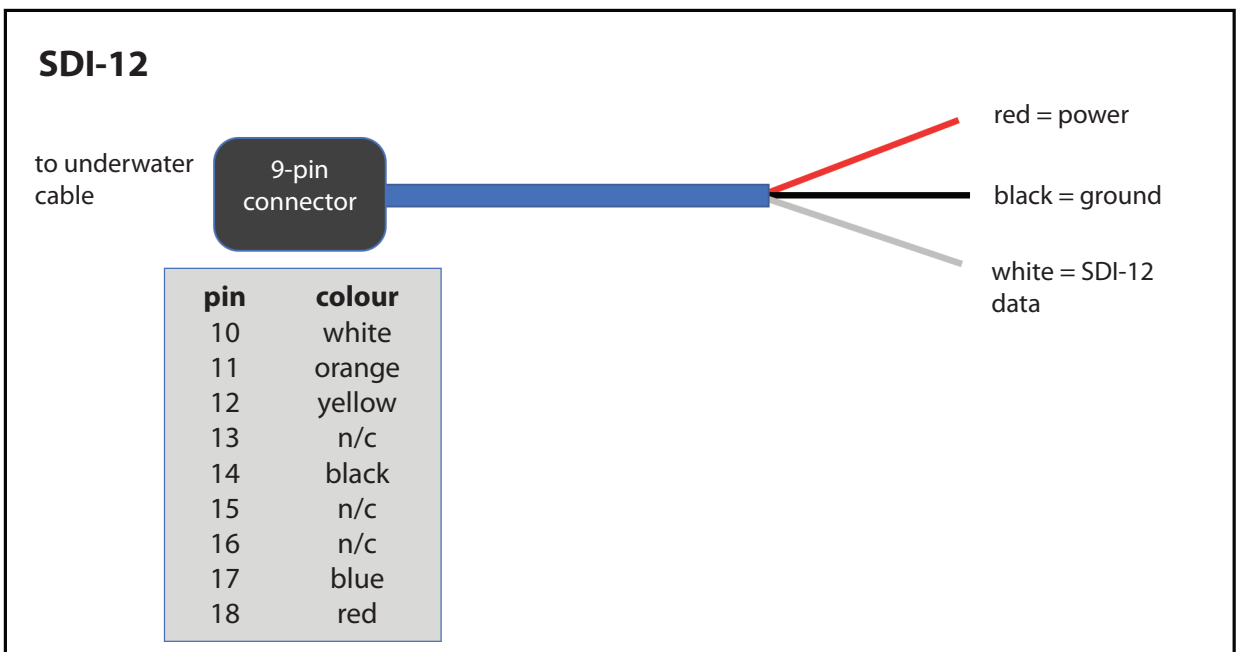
SDI-12

to underwater cable

9-pin connector

red = power

black = ground

white = SDI-12 data

| pin | colour |
|---|---|
| 10 | white |
| 11 | orange |
| 12 | yellow |
| 13 | n/c |
| 14 | black |
| 15 | n/c |
| 16 | n/c |
| 17 | blue |
| 18 | red |